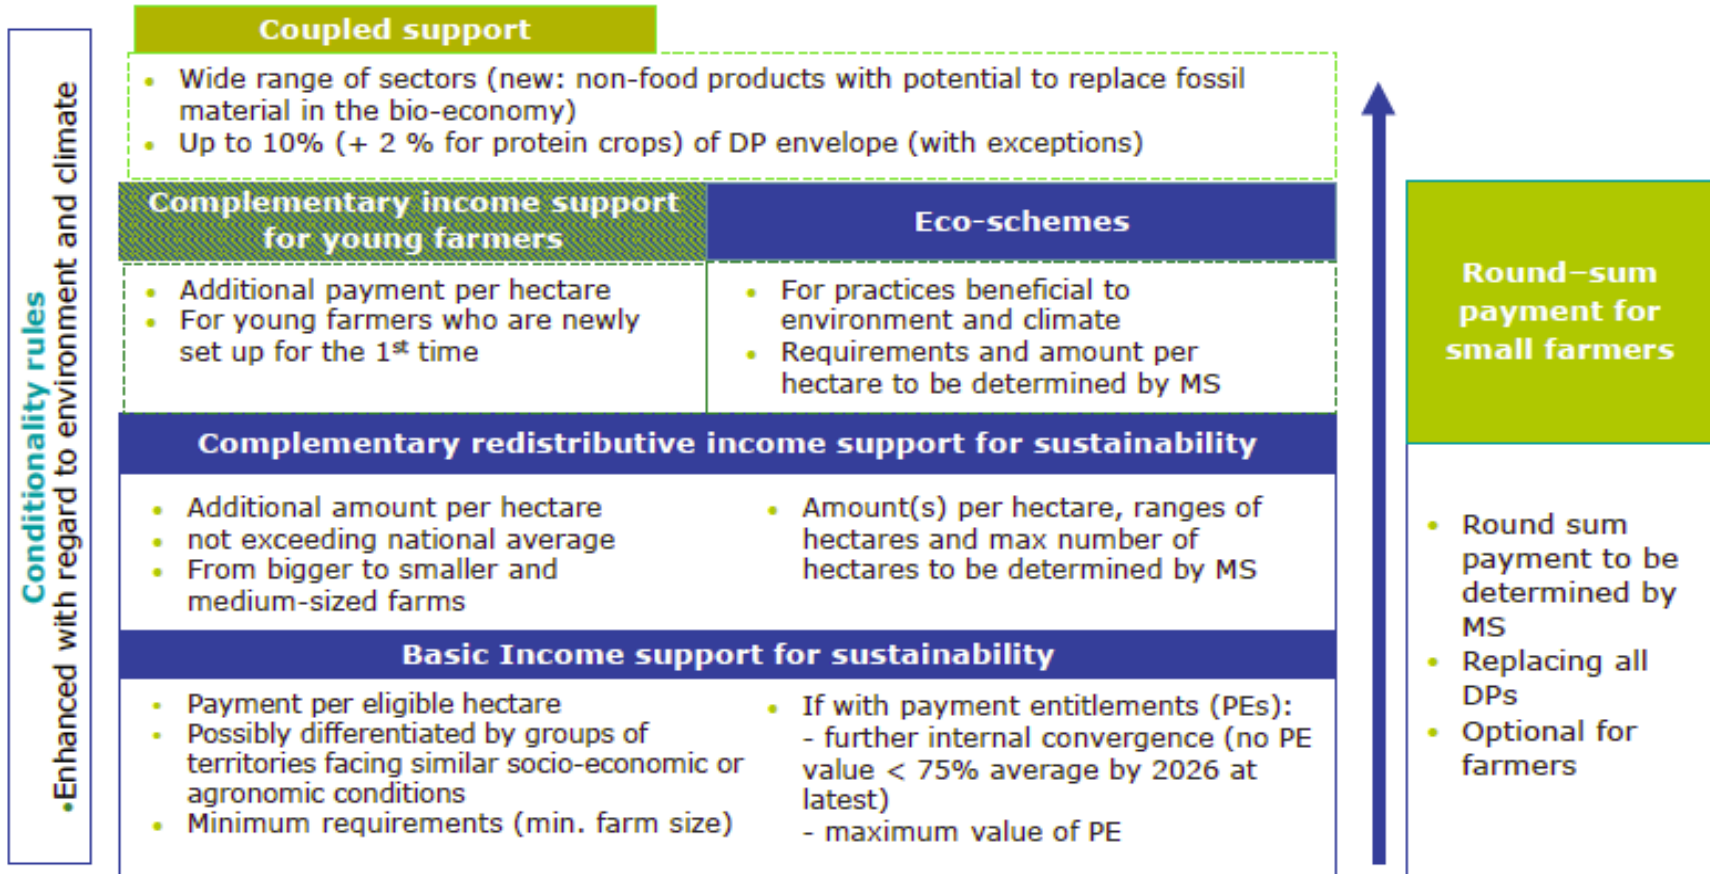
Conditionality rules
•Enhanced with regard to environment and climate

Coupled support

• Wide range of sectors (new: non-food products with potential to replace fossil material in the bio-economy)
• Up to 10% (+ 2 % for protein crops) of DP envelope (with exceptions)

Complementary income support for young farmers

• Additional payment per hectare
• For young farmers who are newly set up for the 1$^{st}$ time

Eco-schemes

• For practices beneficial to environment and climate
• Requirements and amount per hectare to be determined by MS

Complementary redistributive income support for sustainability

• Additional amount per hectare
• not exceeding national average
• From bigger to smaller and medium-sized farms

• Amount(s) per hectare, ranges of hectares and max number of hectares to be determined by MS

Basic Income support for sustainability

• Payment per eligible hectare
• Possibly differentiated by groups of territories facing similar socio-economic or agronomic conditions
• Minimum requirements (min. farm size)

• If with payment entitlements (PEs):
- further internal convergence (no PE value < 75% average by 2026 at latest)
- maximum value of PE

Round–sum payment for small farmers

• Round sum payment to be determined by MS
• Replacing all DPs
• Optional for farmers